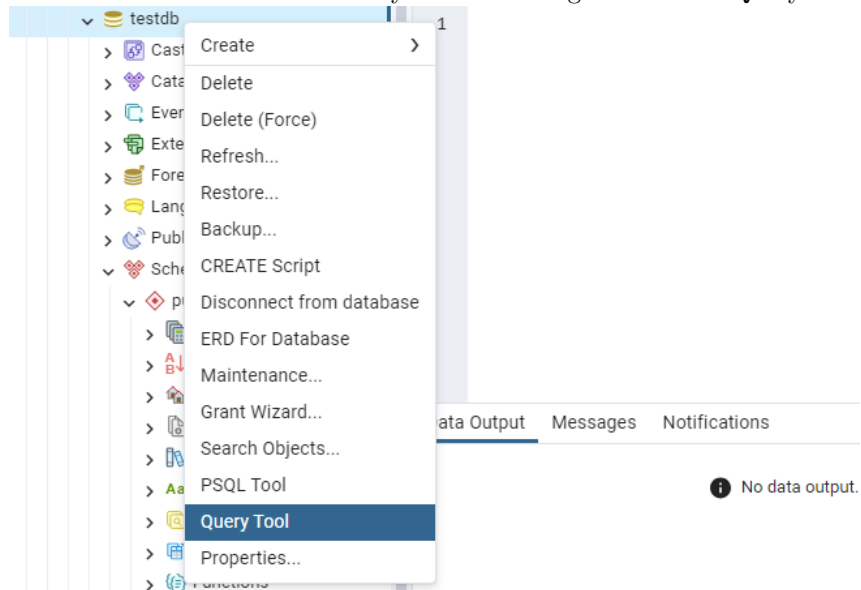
testdb
Cast
Cata
Ever
Exte
Fore
Lang
Publ
Sche
pu
Create
Delete
Delete (Force)
Refresh...
Restore...
Backup...
CREATE Script
Disconnect from database
ERD For Database
Maintenance...
Grant Wizard...
Search Objects...
PSQL Tool
Query Tool
Properties...
1
ata Output
Messages
Notifications
No data output.